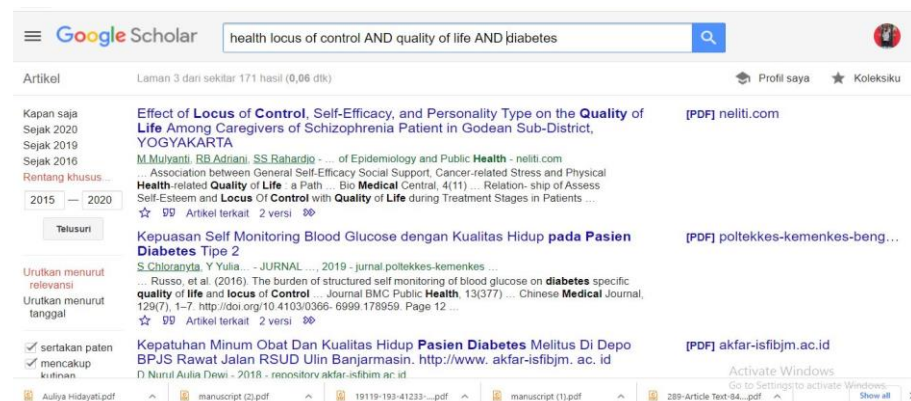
Google Scholar

health locus of control AND quality of life AND diabetes

Artikel

Laman 3 dari sekitar 171 hasil (0,06 dtk)

Profil saya

Koleksiku

Kapan saja
Sejak 2020
Sejak 2019
Sejak 2016
Rentang khusus...

2015 — 2020

Telusuri

Urutkan menurut relevansi
Urutkan menurut tanggal

sertakan paten
mencakup kutipan

Effect of Locus of Control, Self-Efficacy, and Personality Type on the Quality of Life Among Caregivers of Schizophrenia Patient in Godean Sub-District, YOGYAKARTA

[PDF] neliti.com

M Mulyanti, RB Adriani, SS Rahardjo - ... of Epidemiology and Public Health - neliti.com
... Association between General Self-Efficacy Social Support, Cancer-related Stress and Physical Health-related Quality of Life : a Path ... Bio Medical Central, 4(11) ... Relation- ship of Assess Self-Esteem and Locus Of Control with Quality of Life during Treatment Stages in Patients ...

Artikel terkait 2 versi

Kepuasan Self Monitoring Blood Glucose dengan Kualitas Hidup pada Pasien Diabetes Tipe 2

[PDF] poltekkes-kemenkes-beng...

S Chloranyta, Y Yulia... - JURNAL ..., 2019 - jurnal.poltekkes-kemenkes ...
... Russo, et al. (2016). The burden of structured self monitoring of blood glucose on diabetes specific quality of life and locus of Control ... Journal BMC Public Health, 13(377) ... Chinese Medical Journal, 129(7), 1–7. http://doi.org/10.4103/0366- 6999.178959. Page 12 ...

Artikel terkait 2 versi

Kepatuhan Minum Obat Dan Kualitas Hidup Pasien Diabetes Melitus Di Depo BPJS Rawat Jalan RSUD Ulin Banjarmasin. http://www. akfar-isfibjm. ac. id

[PDF] akfar-isfibjm.ac.id

D Nurul Aulia Dewi - 2018 - repository.akfar-isfibjm.ac.id

Activate Windows
Go to Settings to activate Windows.

Auliya Hidayati.pdf
manuscript (2).pdf
19119-193-41233-....pdf
manuscript (1).pdf
289-Article Text-84....pdf
Show all